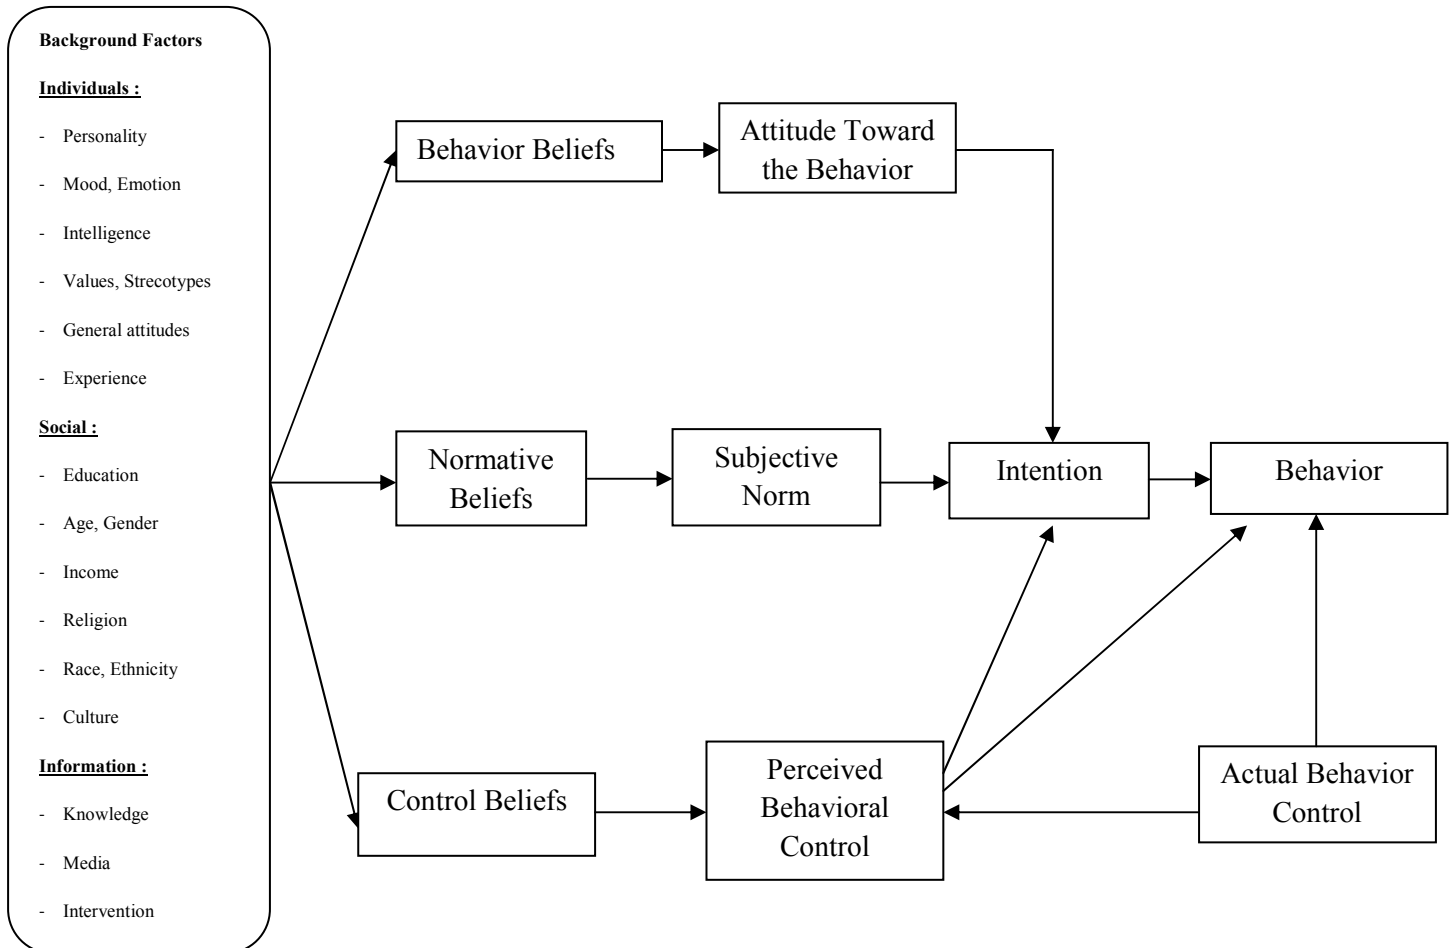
Background Factors

Individuals :

- Personality
- Mood, Emotion
- Intelligence
- Values, Strecotypes
- General attitudes
- Experience

Social :

- Education
- Age, Gender
- Income
- Religion
- Race, Ethnicity
- Culture

Information :

- Knowledge
- Media
- Intervention

Behavior Beliefs

Attitude Toward the Behavior

Normative Beliefs

Subjective Norm

Intention

Behavior

Control Beliefs

Perceived Behavioral Control

Actual Behavior Control